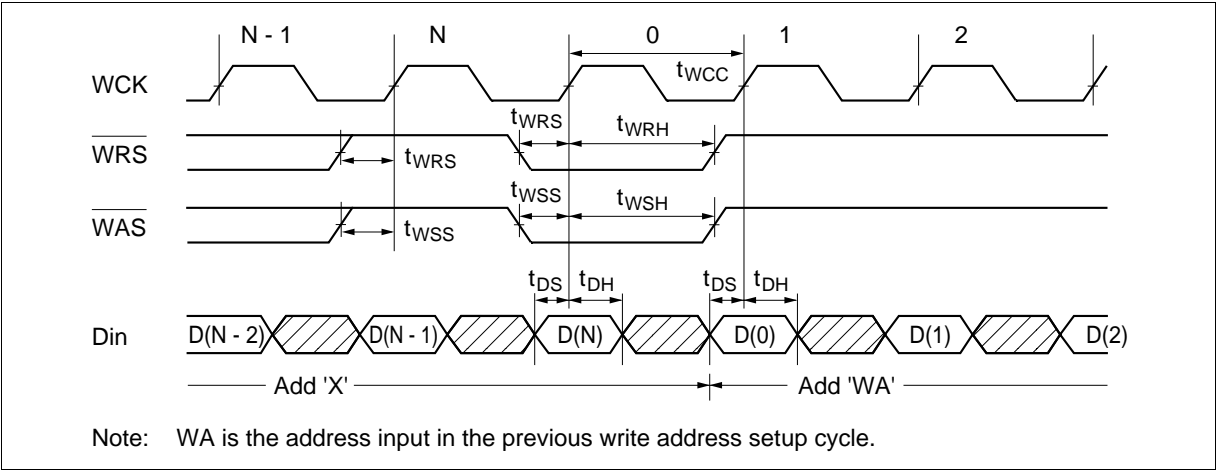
N - 1
N
0
1
2
WCK
$t_{WCC}$
$\overline{WRS}$
$t_{WRS}$
$t_{WRH}$
$t_{WRS}$
$\overline{WAS}$
$t_{WSS}$
$t_{WSH}$
$t_{WSS}$
$t_{DS}$
$t_{DH}$
$t_{DS}$
$t_{DH}$
Din
D(N - 2)
D(N - 1)
D(N)
D(0)
D(1)
D(2)
Add 'X'
Add 'WA'

Note: WA is the address input in the previous write address setup cycle.